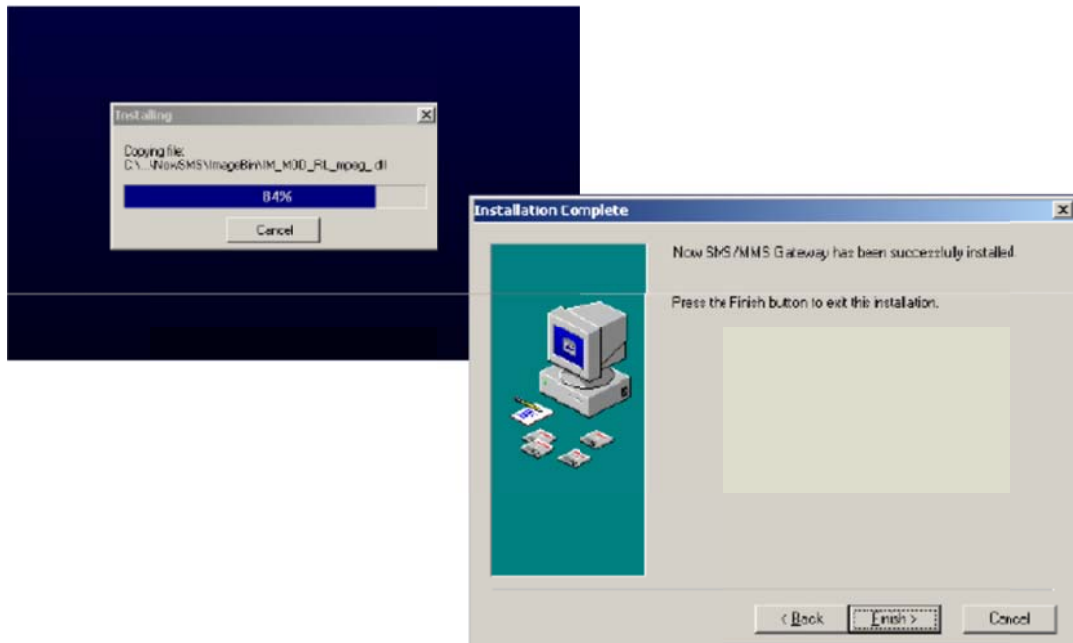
Installing

Copying file:
C:\...\NowSMS\ImageBin\IM_MOD_RL_mpeg_.dll

84%

Cancel

Installation Complete

Now SMS/MMS Gateway has been successfuly installed.

Press the Finish button to exit this installation.

< Back

Finish >

Cancel